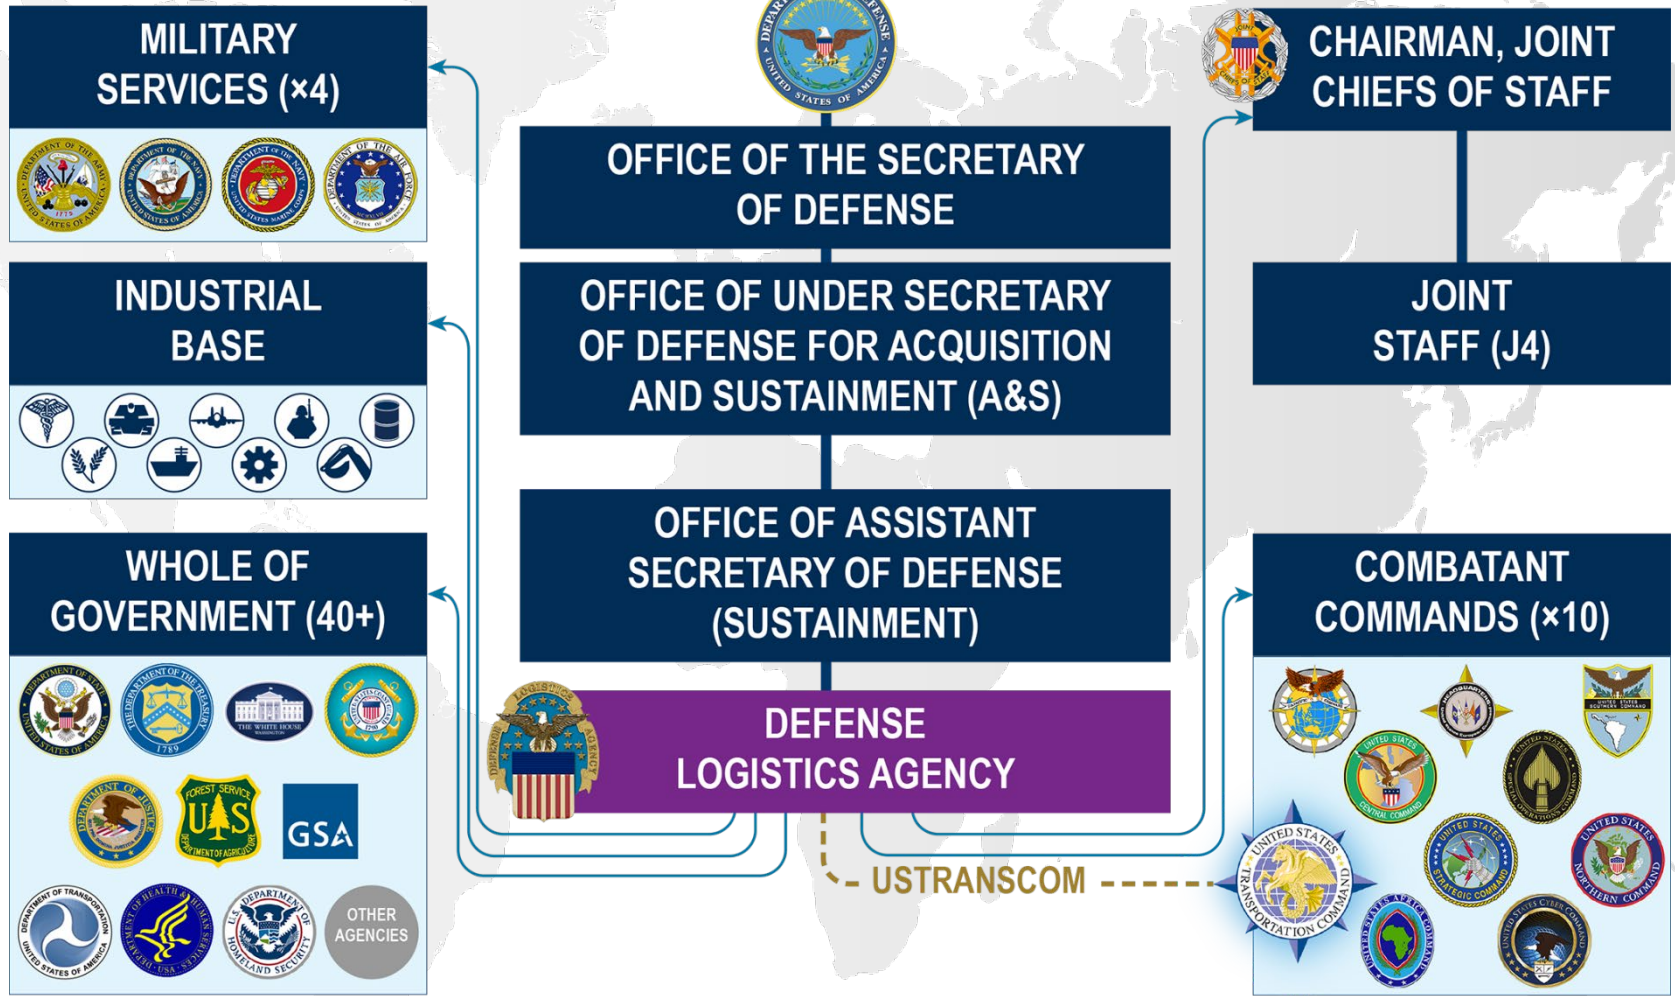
MILITARY SERVICES (×4)

INDUSTRIAL BASE

WHOLE OF GOVERNMENT (40+)

GSA

OTHER AGENCIES

OFFICE OF THE SECRETARY OF DEFENSE

OFFICE OF UNDER SECRETARY OF DEFENSE FOR ACQUISITION AND SUSTAINMENT (A&S)

OFFICE OF ASSISTANT SECRETARY OF DEFENSE (SUSTAINMENT)

DEFENSE LOGISTICS AGENCY

USTRANSCOM

CHAIRMAN, JOINT CHIEFS OF STAFF

JOINT STAFF (J4)

COMBATANT COMMANDS (×10)